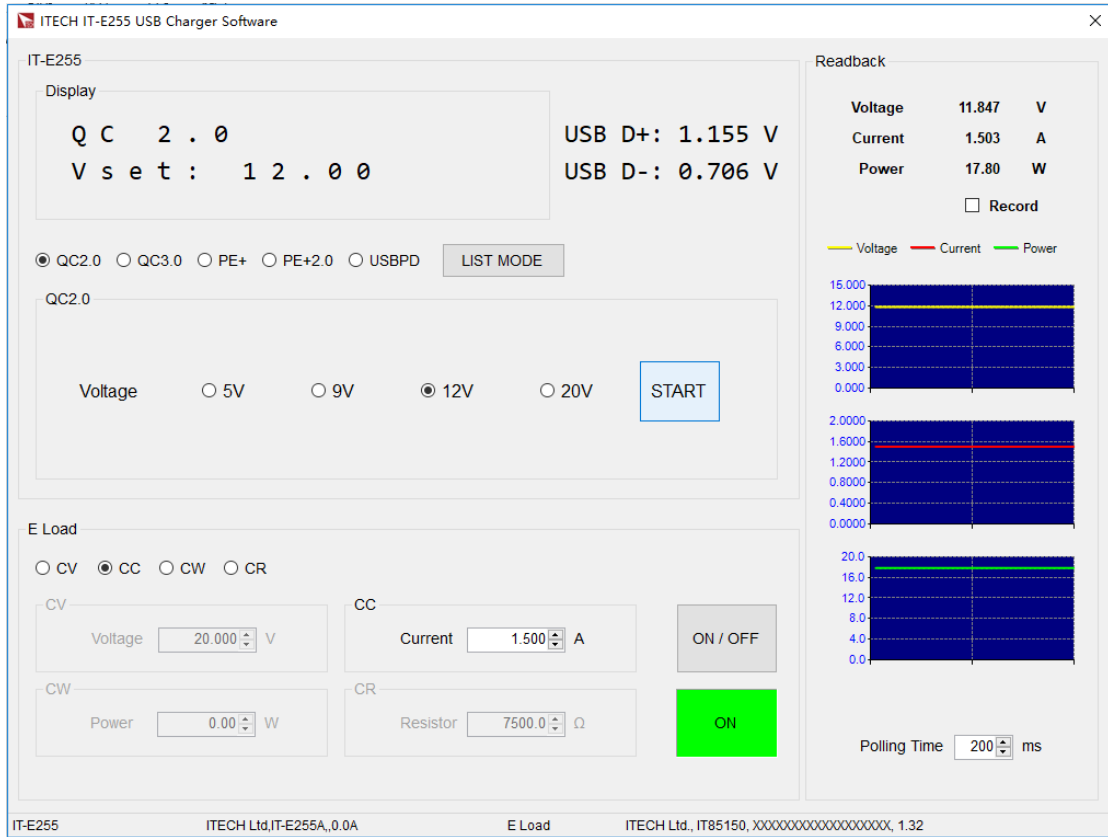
ITECH IT-E255 USB Charger Software

IT-E255

Display

QC 2.0
Vset: 12.00

USB D+: 1.155 V
USB D-: 0.706 V

QC2.0 QC3.0 PE+ PE+2.0 USBPD LIST MODE

QC2.0

Voltage 5V 9V 12V 20V START

E Load

CV CC CW CR

CV
Voltage 20.000 V

CC
Current 1.500 A

ON / OFF

CW
Power 0.00 W

CR
Resistor 7500.0 Ω

ON

Readback

| Voltage | 11.847 | V |
|---|---|---|
| Current | 1.503 | A |
| Power | 17.80 | W |

Record

Voltage Current Power

15.000
12.000
9.000
6.000
3.000
0.000

2.0000
1.6000
1.2000
0.8000
0.4000
0.0000

20.0
16.0
12.0
8.0
4.0
0.0

Polling Time 200 ms

IT-E255 ITECH Ltd,IT-E255A,,0.0A E Load ITECH Ltd., IT85150, XXXXXXXXXXXXXXXXXX, 1.32